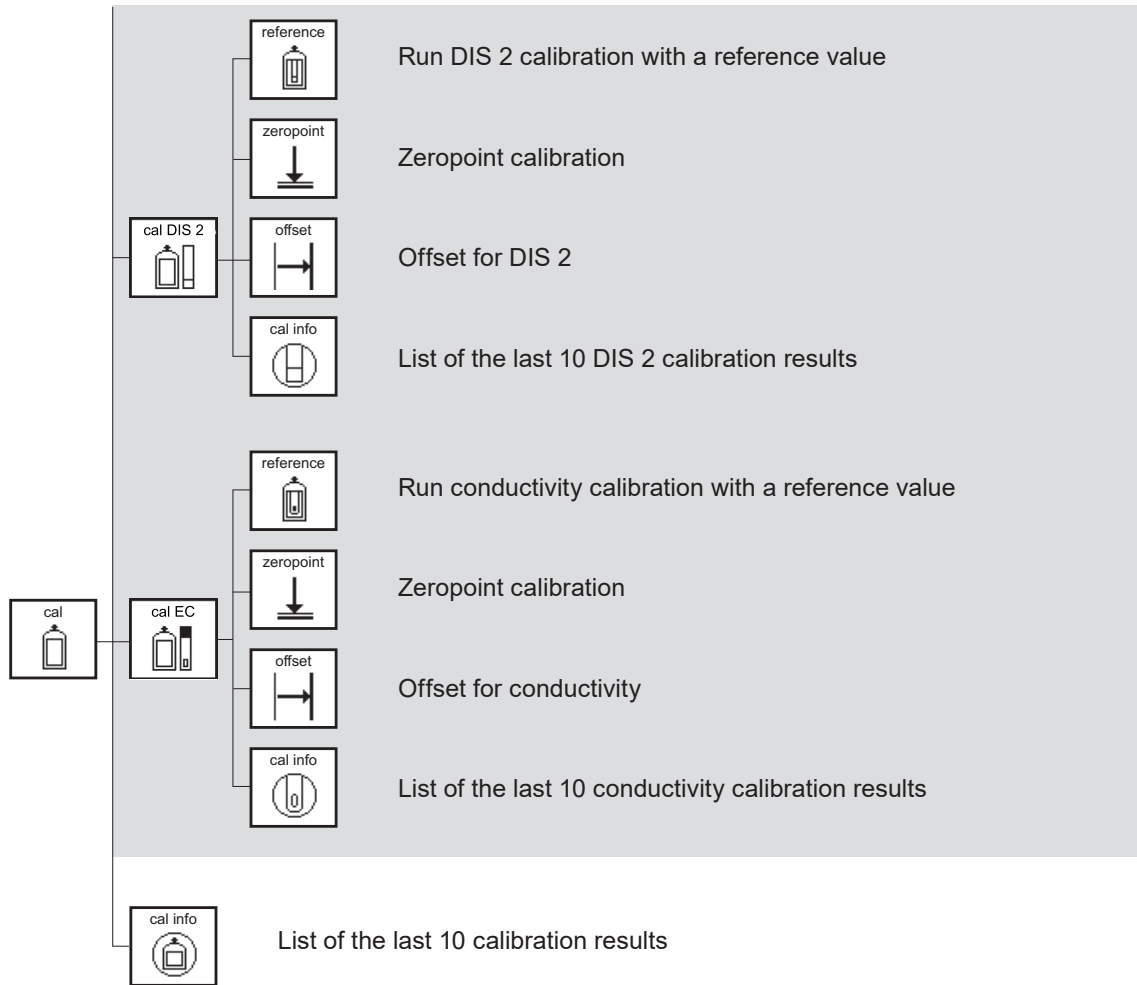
reference
Run DIS 2 calibration with a reference value

zeropoint
Zeropoint calibration

cal DIS 2

offset
Offset for DIS 2

cal info
List of the last 10 DIS 2 calibration results

reference
Run conductivity calibration with a reference value

zeropoint
Zeropoint calibration

cal

cal EC

offset
Offset for conductivity

cal info
List of the last 10 conductivity calibration results

cal info
List of the last 10 calibration results